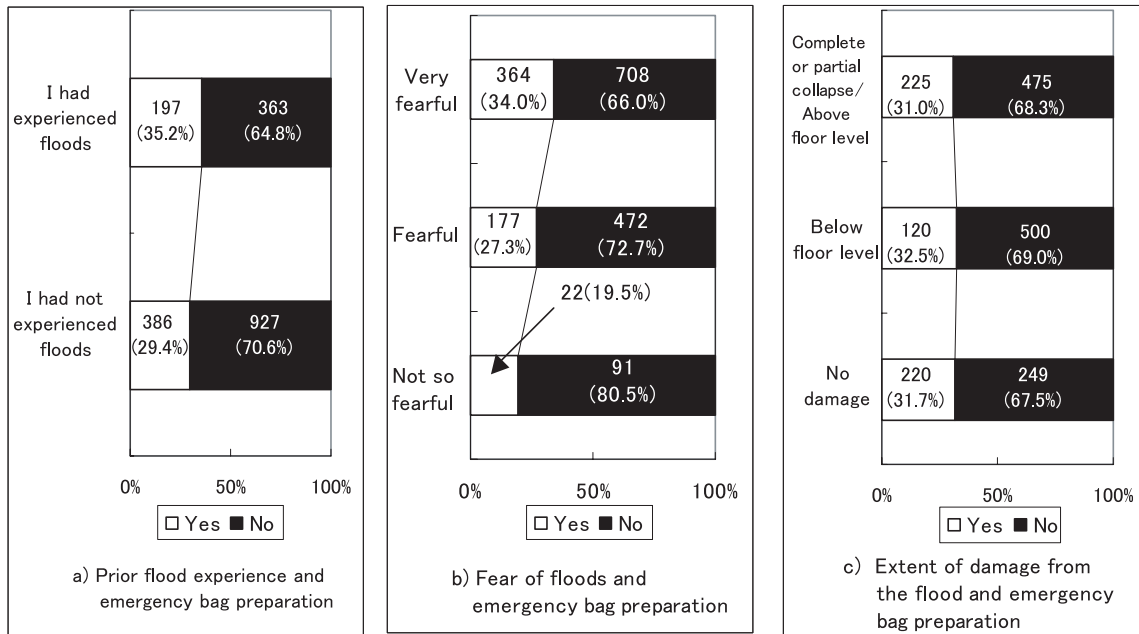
I had experienced floods
197 (35.2%)
363 (64.8%)

I had not experienced floods
386 (29.4%)
927 (70.6%)

0% 50% 100%

□ Yes ■ No

a) Prior flood experience and emergency bag preparation

Very fearful
364 (34.0%)
708 (66.0%)

Fearful
177 (27.3%)
472 (72.7%)

22(19.5%)

Not so fearful
91 (80.5%)

0% 50% 100%

□ Yes ■ No

b) Fear of floods and emergency bag preparation

Complete or partial collapse/ Above floor level
225 (31.0%)
475 (68.3%)

Below floor level
120 (32.5%)
500 (69.0%)

No damage
220 (31.7%)
249 (67.5%)

0% 50% 100%

□ Yes ■ No

c) Extent of damage from the flood and emergency bag preparation